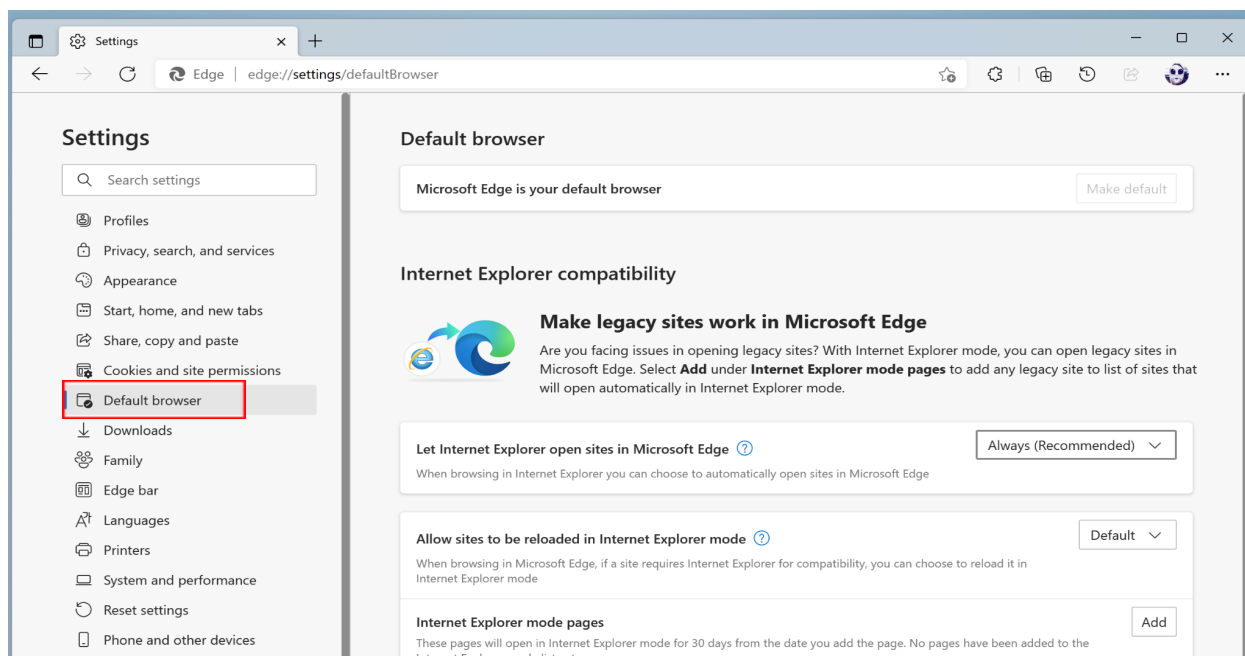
Settings

Edge | edge://settings/defaultBrowser

Settings

Search settings

Profiles
Privacy, search, and services
Appearance
Start, home, and new tabs
Share, copy and paste
Cookies and site permissions
Default browser
Downloads
Family
Edge bar
Languages
Printers
System and performance
Reset settings
Phone and other devices

Default browser

Microsoft Edge is your default browser

Make default

Internet Explorer compatibility

Make legacy sites work in Microsoft Edge

Are you facing issues in opening legacy sites? With Internet Explorer mode, you can open legacy sites in Microsoft Edge. Select **Add** under **Internet Explorer mode pages** to add any legacy site to list of sites that will open automatically in Internet Explorer mode.

Let Internet Explorer open sites in Microsoft Edge

When browsing in Internet Explorer you can choose to automatically open sites in Microsoft Edge

Always (Recommended)

Allow sites to be reloaded in Internet Explorer mode

When browsing in Microsoft Edge, if a site requires Internet Explorer for compatibility, you can choose to reload it in Internet Explorer mode

Default

Internet Explorer mode pages

These pages will open in Internet Explorer mode for 30 days from the date you add the page. No pages have been added to the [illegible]

Add